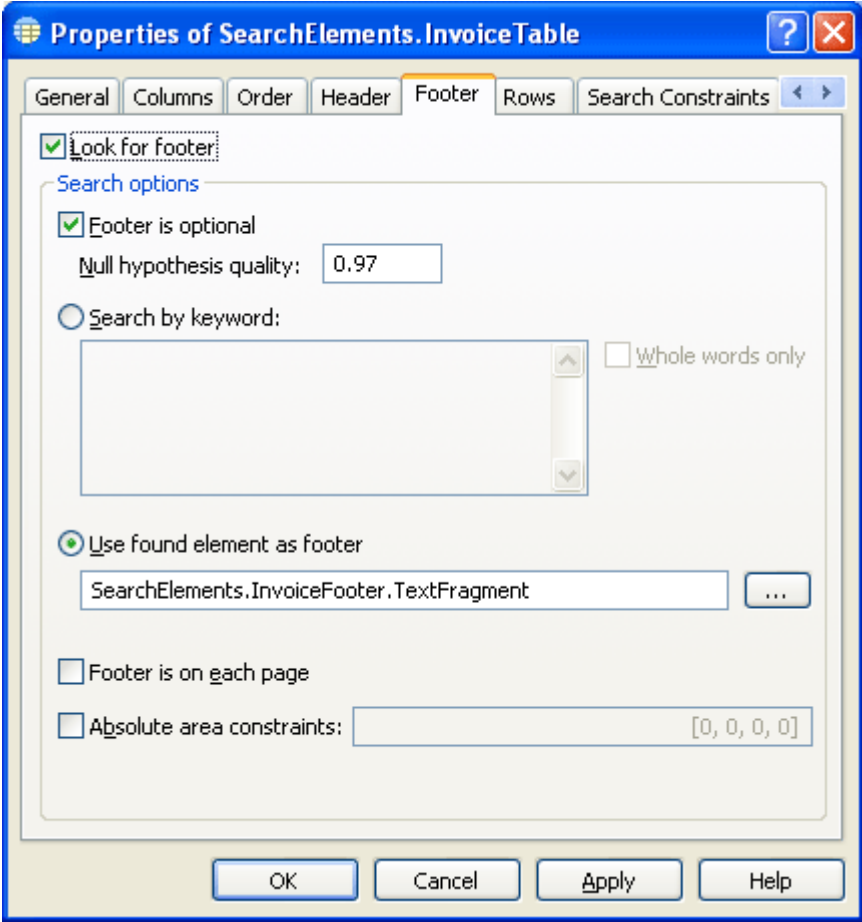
Properties of SearchElements.InvoiceTable

General | Columns | Order | Header | Footer | Rows | Search Constraints

Look for footer

Search options

Footer is optional

Null hypothesis quality: 0.97

Search by keyword:

Whole words only

Use found element as footer

SearchElements.InvoiceFooter.TextFragment

...

Footer is on each page

Absolute area constraints: [0, 0, 0, 0]

OK | Cancel | Apply | Help